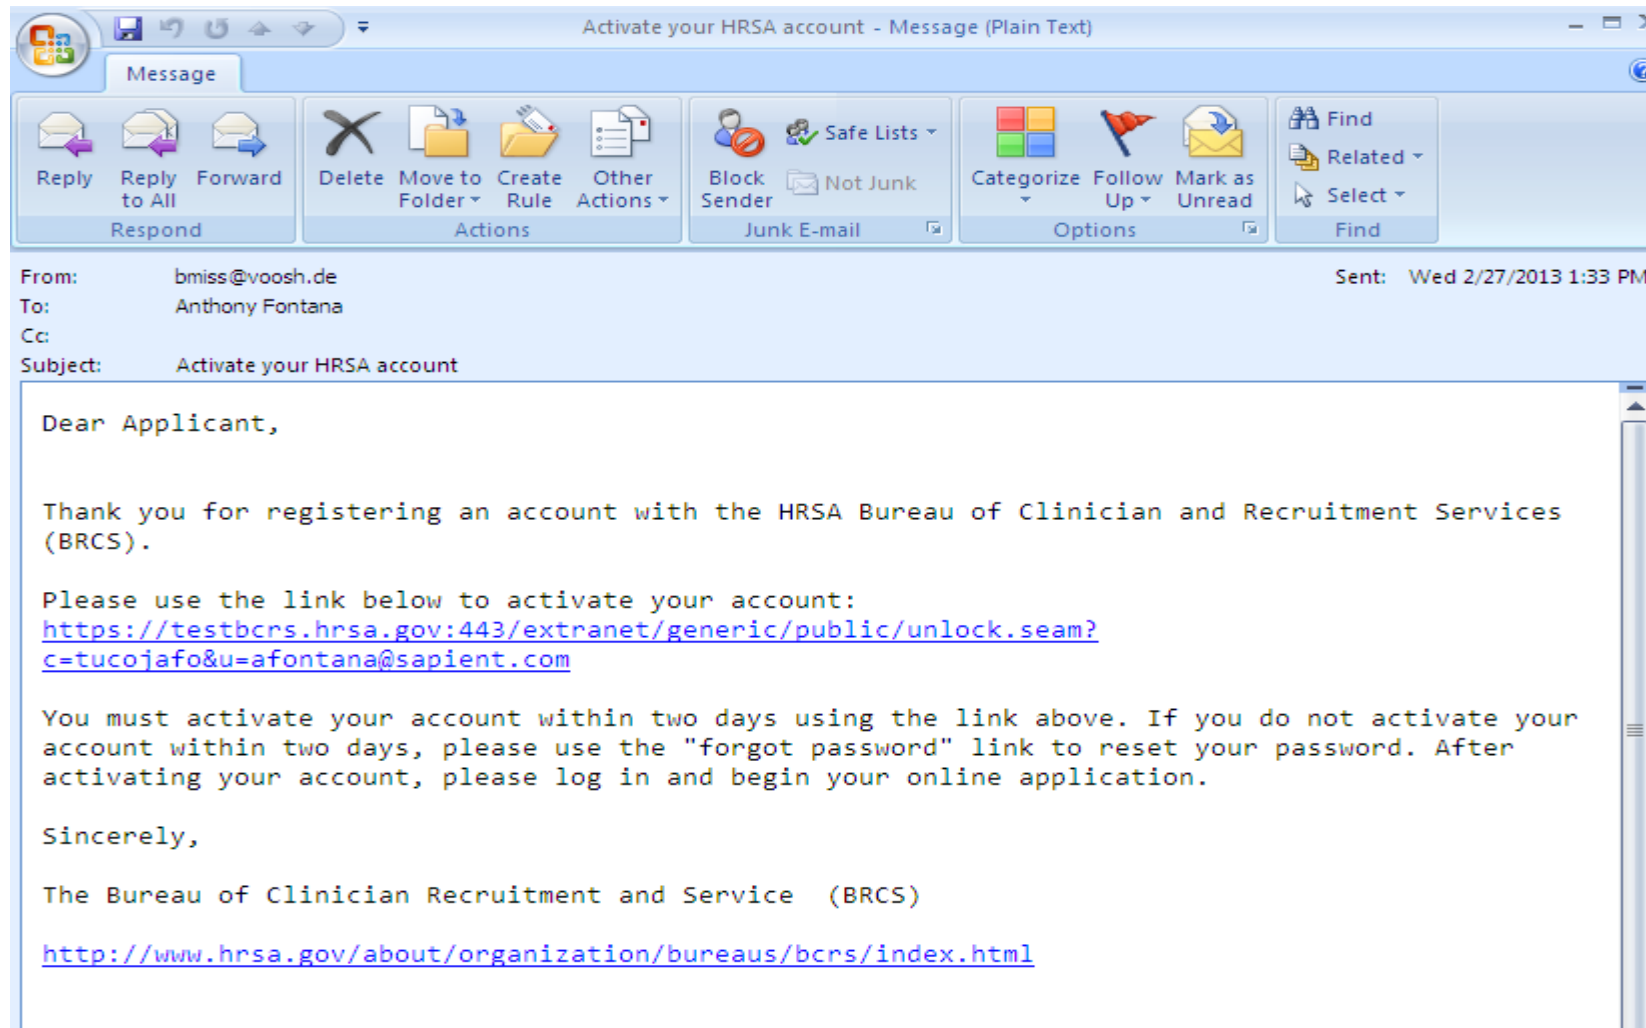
Activate your HRSA account - Message (Plain Text)

Message

Reply
Reply to All
Forward
Respond

Delete
Move to Folder
Create Rule
Other Actions
Actions

Block Sender
Safe Lists
Not Junk
Junk E-mail

Categorize
Follow Up
Mark as Unread
Options

Find
Related
Select
Find

From: bmiss@voosh.de
To: Anthony Fontana
Cc:
Subject: Activate your HRSA account

Sent: Wed 2/27/2013 1:33 PM

Dear Applicant,

Thank you for registering an account with the HRSA Bureau of Clinician and Recruitment Services (BRCS).

Please use the link below to activate your account:
https://testbcrs.hrsa.gov:443/extranet/generic/public/unlock.seam?c=tucojafo&u=afontana@sapient.com

You must activate your account within two days using the link above. If you do not activate your account within two days, please use the "forgot password" link to reset your password. After activating your account, please log in and begin your online application.

Sincerely,

The Bureau of Clinician Recruitment and Service (BRCS)

http://www.hrsa.gov/about/organization/bureaus/bcrs/index.html